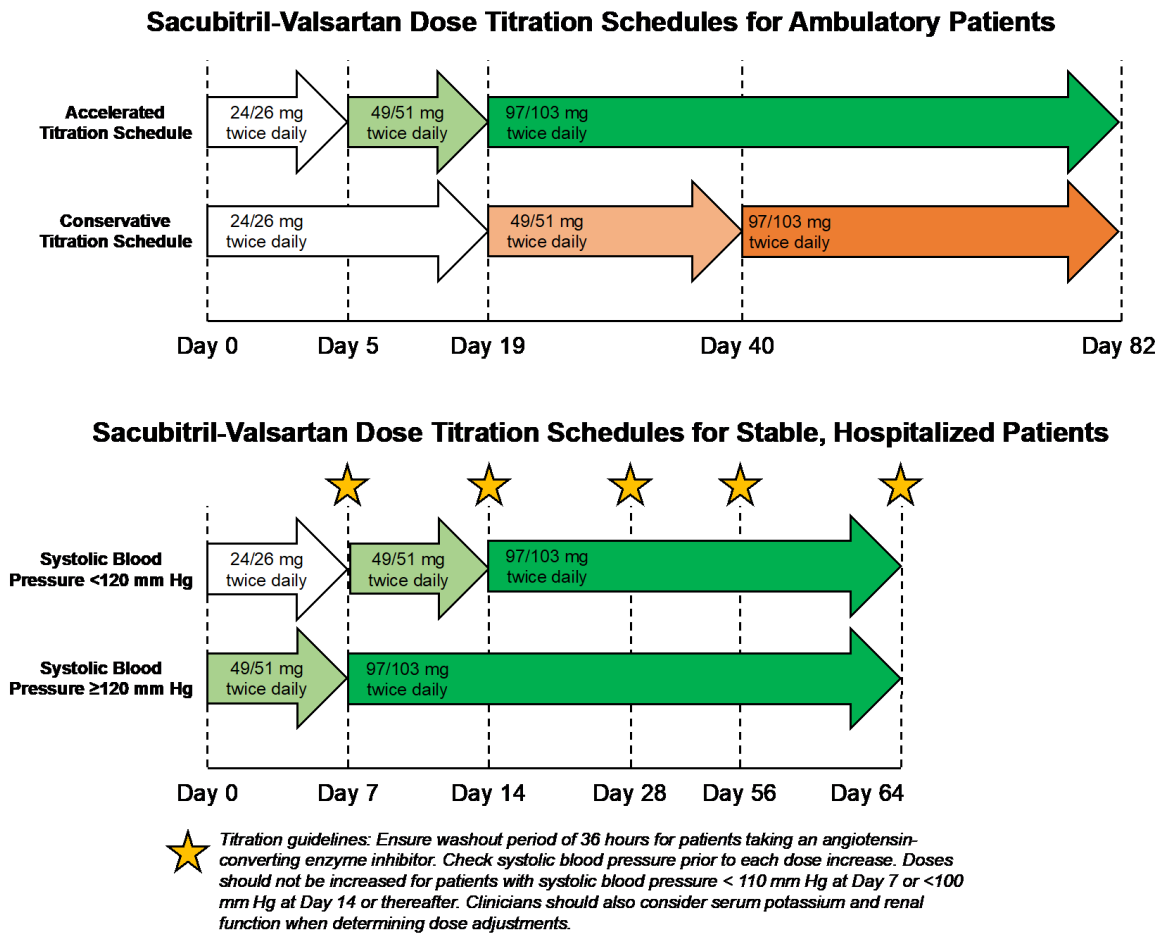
Sacubitril-Valsartan Dose Titration Schedules for Ambulatory Patients

Accelerated Titration Schedule

24/26 mg twice daily

49/51 mg twice daily

97/103 mg twice daily

Conservative Titration Schedule

24/26 mg twice daily

49/51 mg twice daily

97/103 mg twice daily

Day 0 Day 5 Day 19 Day 40 Day 82

Sacubitril-Valsartan Dose Titration Schedules for Stable, Hospitalized Patients

Systolic Blood Pressure <120 mm Hg

24/26 mg twice daily

49/51 mg twice daily

97/103 mg twice daily

Systolic Blood Pressure ≥120 mm Hg

49/51 mg twice daily

97/103 mg twice daily

Day 0 Day 7 Day 14 Day 28 Day 56 Day 64

Titration guidelines: Ensure washout period of 36 hours for patients taking an angiotensin-converting enzyme inhibitor. Check systolic blood pressure prior to each dose increase. Doses should not be increased for patients with systolic blood pressure < 110 mm Hg at Day 7 or <100 mm Hg at Day 14 or thereafter. Clinicians should also consider serum potassium and renal function when determining dose adjustments.